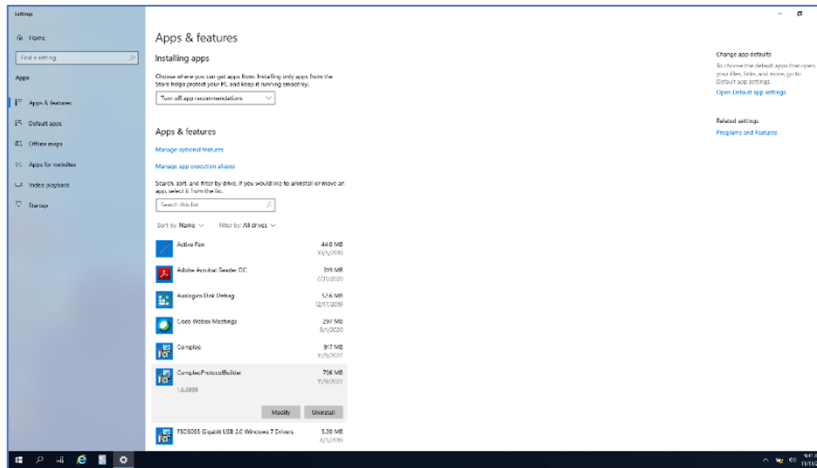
Settings

Home

Find a setting

Apps

Apps & features

Default apps

Offline maps

Apps for websites

Video playback

Startup

Apps & features

Installing apps

Choose where you can get apps from. Installing only apps from the Store helps protect your PC and keep it running smoothly.

Turn off app recommendations

Apps & features

Manage optional features

Manage app execution aliases

Search, sort, and filter by drive. If you would like to uninstall or move an app, select it from the list.

Search this list

Sort by: Name

Filter by: All drives

Active Pen 44.8 MB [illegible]

Adobe Acrobat Reader DC 399 MB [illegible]

Auslogics Disk Defrag 57.6 MB 12/17/2019

Cisco Webex Meetings 297 MB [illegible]

Complex 917 MB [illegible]

ComplexProtocolBuilder 796 MB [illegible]

1.0.3000

Modify

Uninstall

FSD5055 Gigabit USB 2.0 Windows 7 Drivers 3.36 MB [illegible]

Change app defaults

To choose the default apps that open your files, links, and more, go to Default app settings.

Open Default app settings

Related settings

Programs and Features